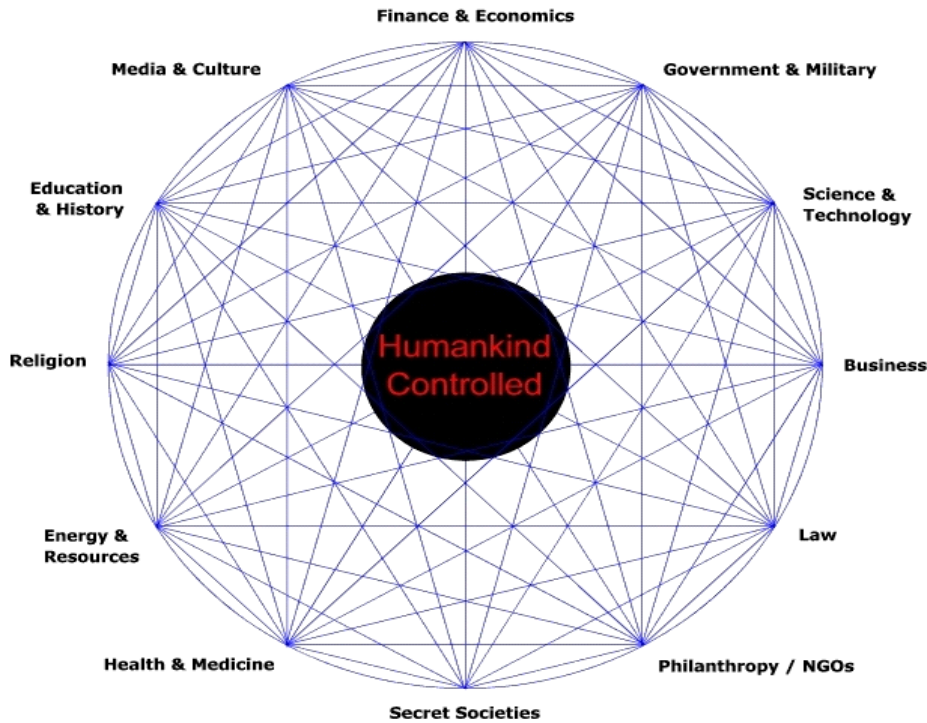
Finance & Economics

Media & Culture

Government & Military

Education & History

Science & Technology

Religion

Humankind Controlled

Business

Energy & Resources

Law

Health & Medicine

Philanthropy / NGOs

Secret Societies